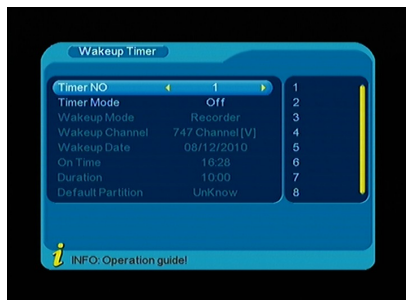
Wakeup Timer

| | |
|---|---|
| Timer NO | ◂ 1 ▸ |
| Timer Mode | Off |
| Wakeup Mode | Recorder |
| Wakeup Channel | 747 Channel [V] |
| Wakeup Date | 08/12/2010 |
| On Time | 16:28 |
| Duration | 10:00 |
| Default Partition | UnKnow |

1
2
3
4
5
6
7
8

i INFO: Operation guide!